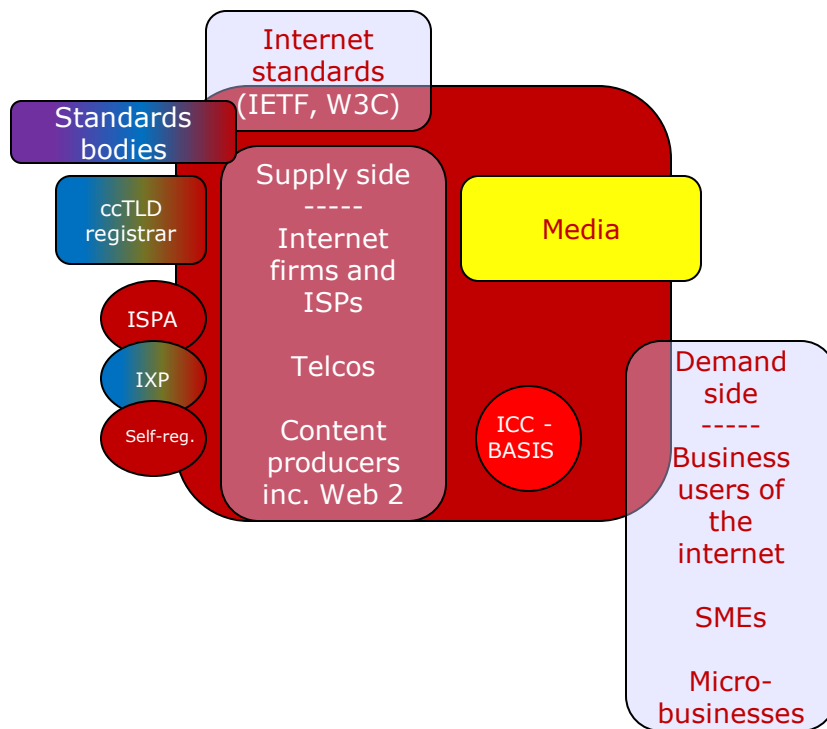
Internet standards (IETF, W3C)

Standards bodies

ccTLD registrar

ISPA

IXP

Self-reg.

Supply side
-----
Internet firms and ISPs

Telcos

Content producers inc. Web 2

Media

ICC - BASIS

Demand side
-----
Business users of the internet

SMEs

Micro-businesses